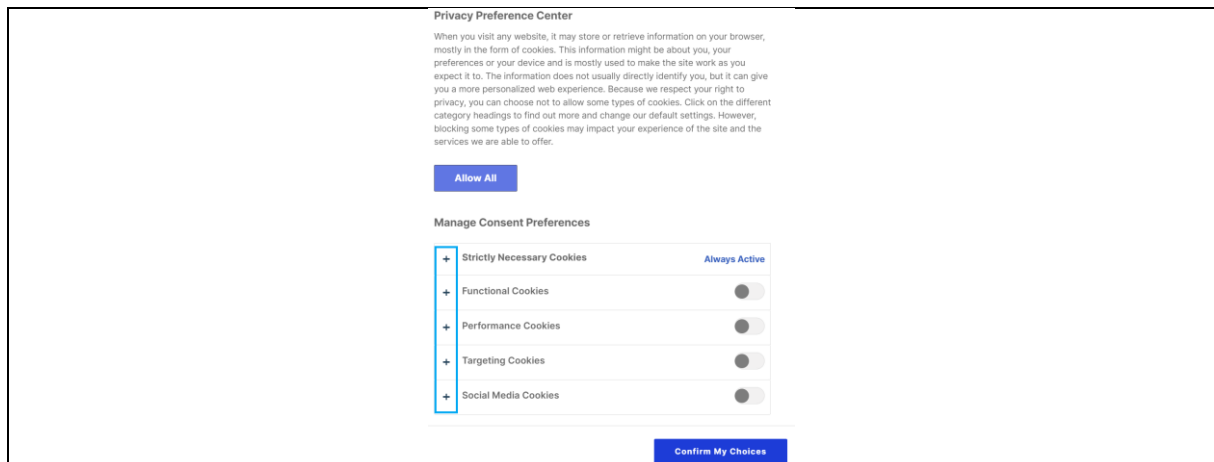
Privacy Preference Center

When you visit any website, it may store or retrieve information on your browser, mostly in the form of cookies. This information might be about you, your preferences or your device and is mostly used to make the site work as you expect it to. The information does not usually directly identify you, but it can give you a more personalized web experience. Because we respect your right to privacy, you can choose not to allow some types of cookies. Click on the different category headings to find out more and change our default settings. However, blocking some types of cookies may impact your experience of the site and the services we are able to offer.

Allow All

Manage Consent Preferences

+ Strictly Necessary Cookies Always Active

+ Functional Cookies

+ Performance Cookies

+ Targeting Cookies

+ Social Media Cookies

Confirm My Choices